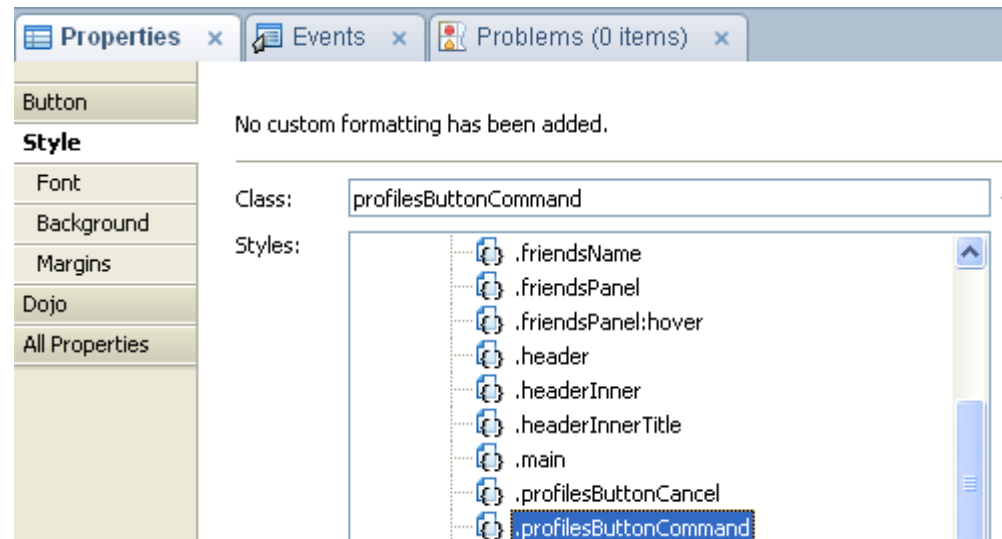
Properties ×
Events ×
Problems (0 items) ×

Button
Style
Font
Background
Margins
Dojo
All Properties

No custom formatting has been added.

Class: profilesButtonCommand

Styles:
.friendsName
.friendsPanel
.friendsPanel:hover
.header
.headerInner
.headerInnerTitle
.main
.profilesButtonCancel
.profilesButtonCommand